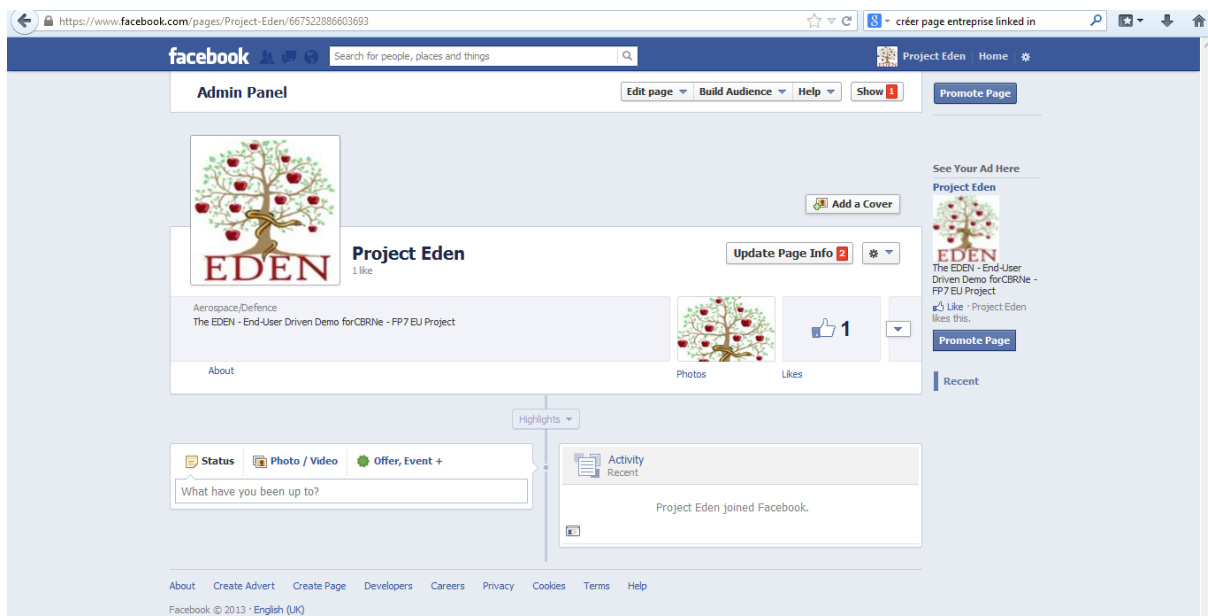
https://www.facebook.com/pages/Project-Eden/667522886603693

créer page entreprise linked in

facebook

Search for people, places and things

Project Eden Home

Admin Panel

Edit page Build Audience Help Show 1

Promote Page

EDEN

Add a Cover

Project Eden
1 like

Update Page Info 2

Aerospace/Defence
The EDEN - End-User Driven Demo forCBRNe - FP7 EU Project

1

About

Photos

Likes

See Your Ad Here
Project Eden
EDEN
The EDEN - End-User Driven Demo forCBRNe - FP7 EU Project
Like · Project Eden likes this.
Promote Page

Recent

Highlights

Status Photo / Video Offer, Event +

What have you been up to?

Activity
Recent

Project Eden joined Facebook.

About Create Advert Create Page Developers Careers Privacy Cookies Terms Help

Facebook © 2013 · English (UK)